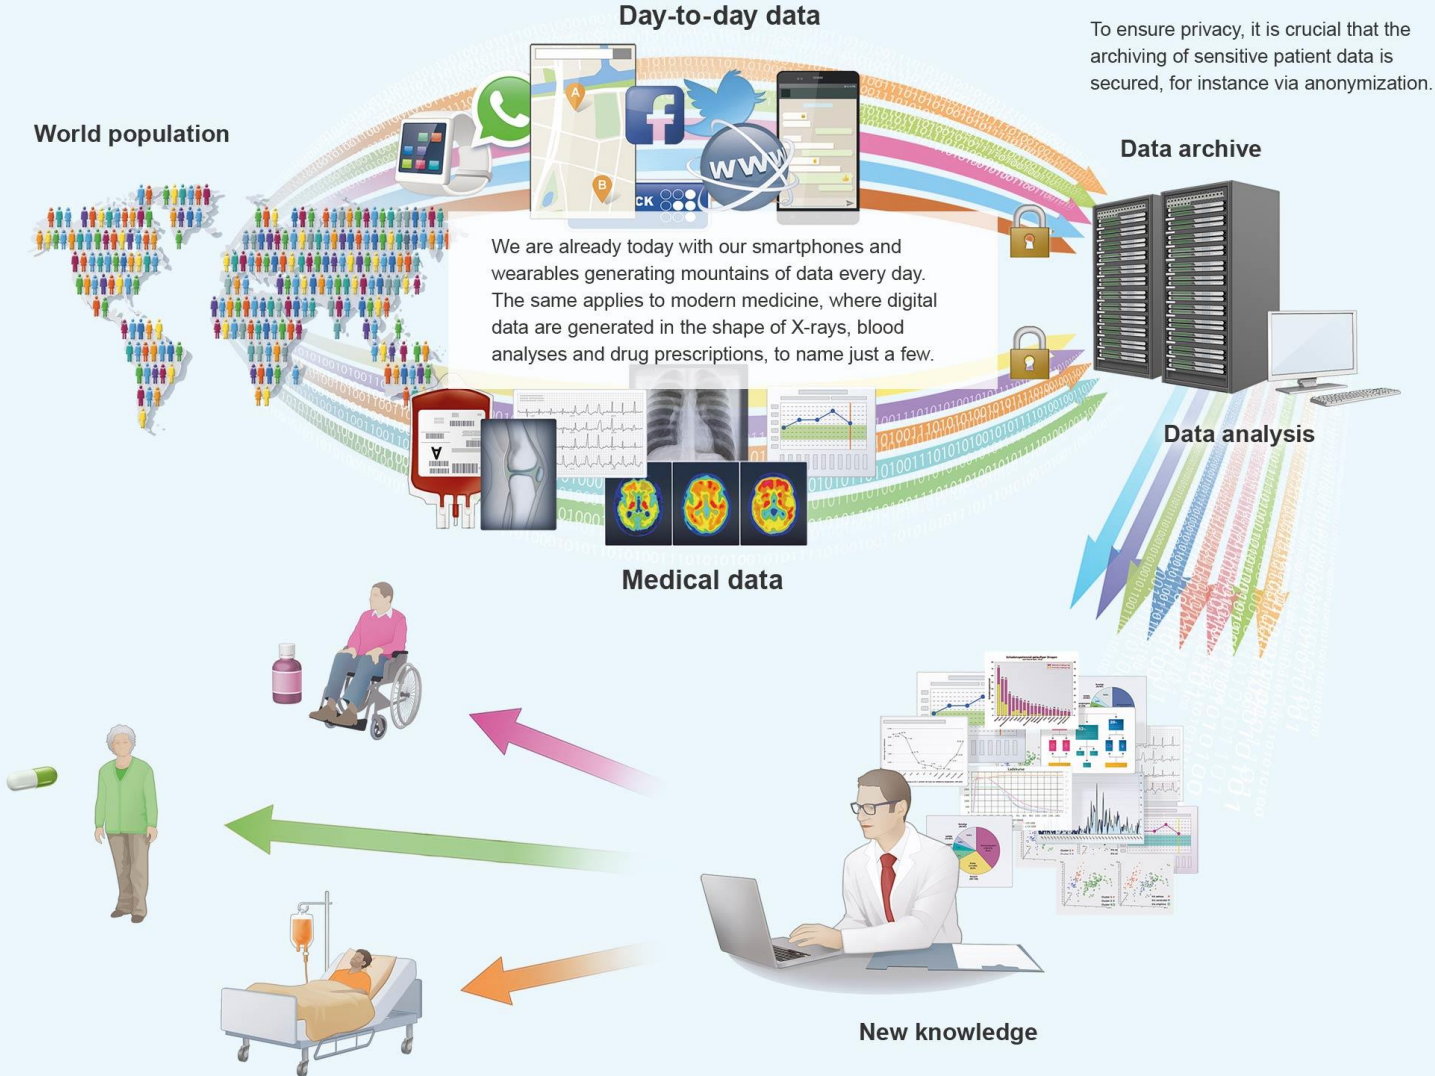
Day-to-day data

To ensure privacy, it is crucial that the archiving of sensitive patient data is secured, for instance via anonymization.

World population

Data archive

We are already today with our smartphones and wearables generating mountains of data every day. The same applies to modern medicine, where digital data are generated in the shape of X-rays, blood analyses and drug prescriptions, to name just a few.

Data analysis

Medical data

New knowledge